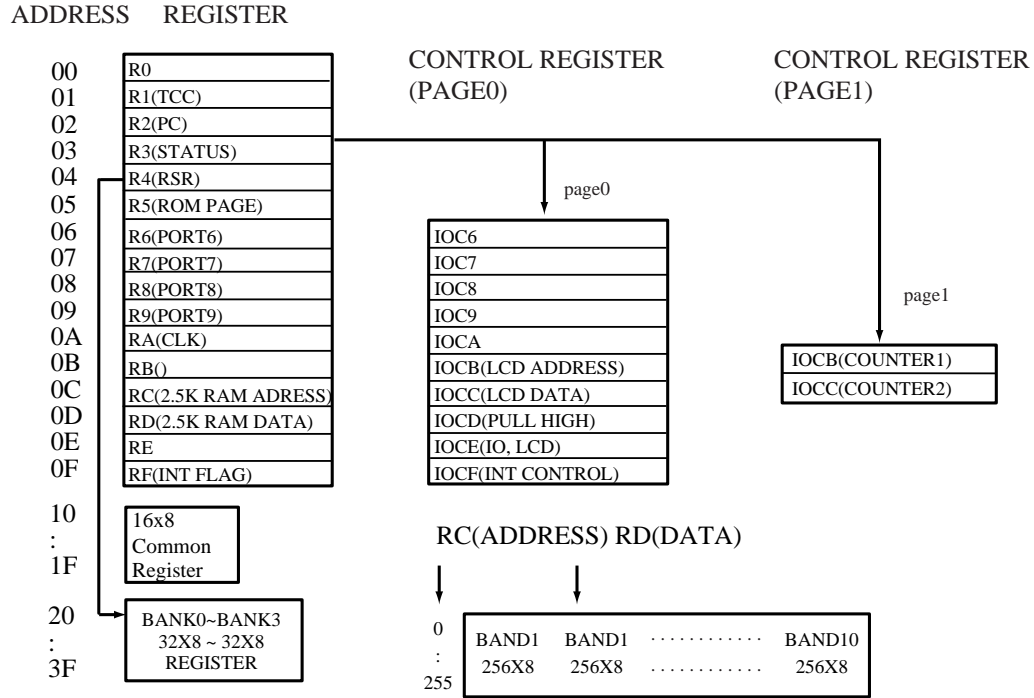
ADDRESS REGISTER

| ADDRESS | REGISTER |
|---|---|
| 00 | R0 |
| 01 | R1(TCC) |
| 02 | R2(PC) |
| 03 | R3(STATUS) |
| 04 | R4(RSR) |
| 05 | R5(ROM PAGE) |
| 06 | R6(PORT6) |
| 07 | R7(PORT7) |
| 08 | R8(PORT8) |
| 09 | R9(PORT9) |
| 0A | RA(CLK) |
| 0B | RB() |
| 0C | RC(2.5K RAM ADRESS) |
| 0D | RD(2.5K RAM DATA) |
| 0E | RE |
| 0F | RF(INT FLAG) |

10
:
1F

16x8
Common
Register

20
:
3F

BANK0~BANK3
32X8 ~ 32X8
REGISTER

CONTROL REGISTER
(PAGE0)

page0

| IOC6 |
|---|
| IOC7 |
| IOC8 |
| IOC9 |
| IOCA |
| IOCB(LCD ADDRESS) |
| IOCC(LCD DATA) |
| IOCD(PULL HIGH) |
| IOCE(IO, LCD) |
| IOCF(INT CONTROL) |

CONTROL REGISTER
(PAGE1)

page1

| IOCB(COUNTER1) |
|---|
| IOCC(COUNTER2) |

RC(ADDRESS) RD(DATA)

0
:
255

| BAND1 | BAND1 | ............ | BAND10 |
|---|---|---|---|
| 256X8 | 256X8 | ............ | 256X8 |